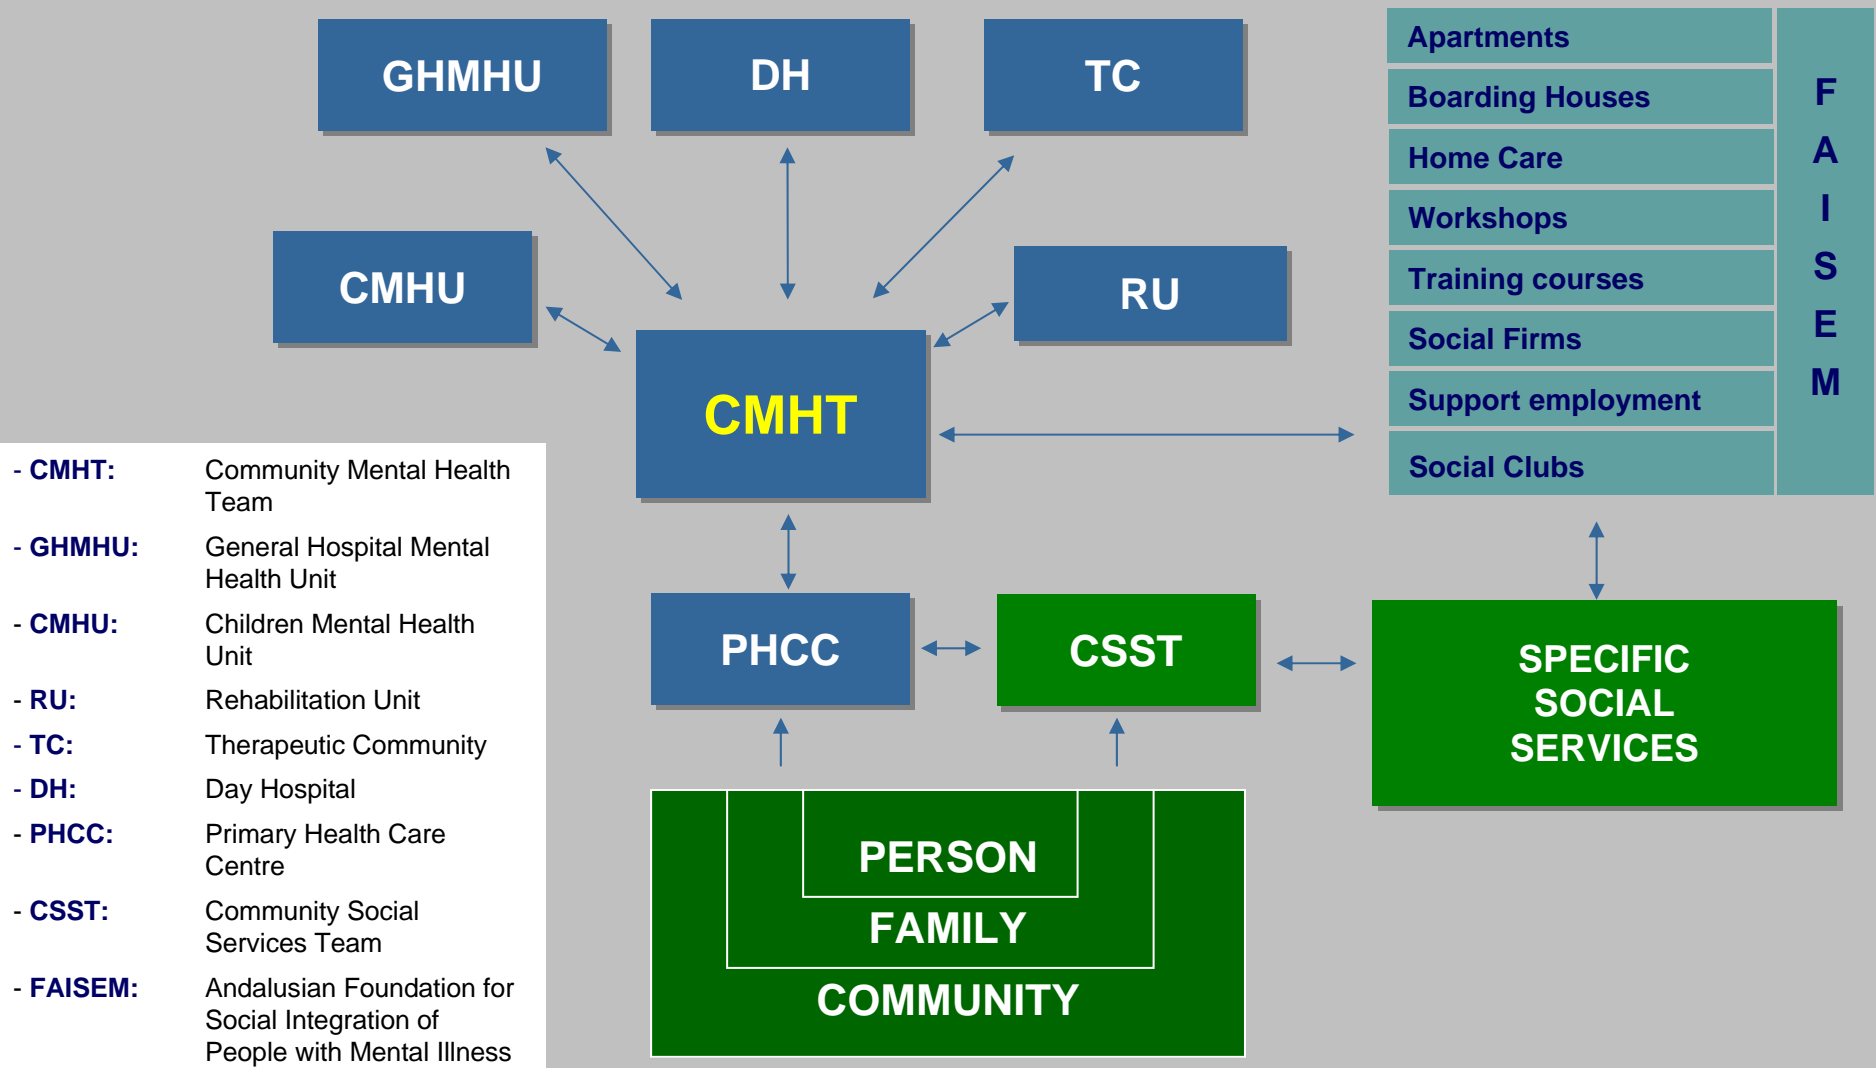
GHMHU

DH

TC

CMHU

RU

CMHT

Apartments

Boarding Houses

Home Care

Workshops

Training courses

Social Firms

Support employment

Social Clubs

FAISEM

PHCC

CSST

SPECIFIC SOCIAL SERVICES

PERSON

FAMILY

COMMUNITY

| | |
|---|---|
| - CMHT: | Community Mental Health Team |
| - GHMHU: | General Hospital Mental Health Unit |
| - CMHU: | Children Mental Health Unit |
| - RU: | Rehabilitation Unit |
| - TC: | Therapeutic Community |
| - DH: | Day Hospital |
| - PHCC: | Primary Health Care Centre |
| - CSST: | Community Social Services Team |
| - FAISEM: | Andalusian Foundation for Social Integration of People with Mental Illness |